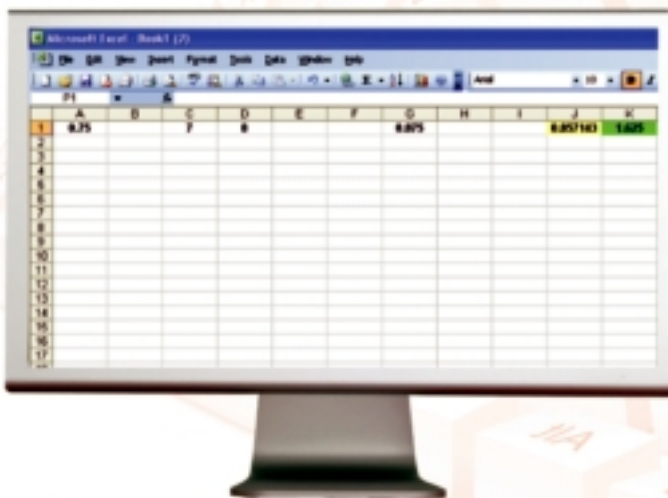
Microsoft Excel - Book1 (2)

File Edit View Insert Format Tools Data Window Help

Arial 10

P1 fx

| | A | B | C | D | E | F | G | H | I | J | K |
|---|---|---|---|---|---|---|---|---|---|---|---|
| 1 | 0.75 | | 7 | 8 | | | 0.875 | | | 0.857143 | 1.625 |
| 2 | | | | | | | | | | | |
| 3 | | | | | | | | | | | |
| 4 | | | | | | | | | | | |
| 5 | | | | | | | | | | | |
| 6 | | | | | | | | | | | |
| 7 | | | | | | | | | | | |
| 8 | | | | | | | | | | | |
| 9 | | | | | | | | | | | |
| 10 | | | | | | | | | | | |
| 11 | | | | | | | | | | | |
| 12 | | | | | | | | | | | |
| 13 | | | | | | | | | | | |
| 14 | | | | | | | | | | | |
| 15 | | | | | | | | | | | |
| 16 | | | | | | | | | | | |
| 17 | | | | | | | | | | | |

JIIA